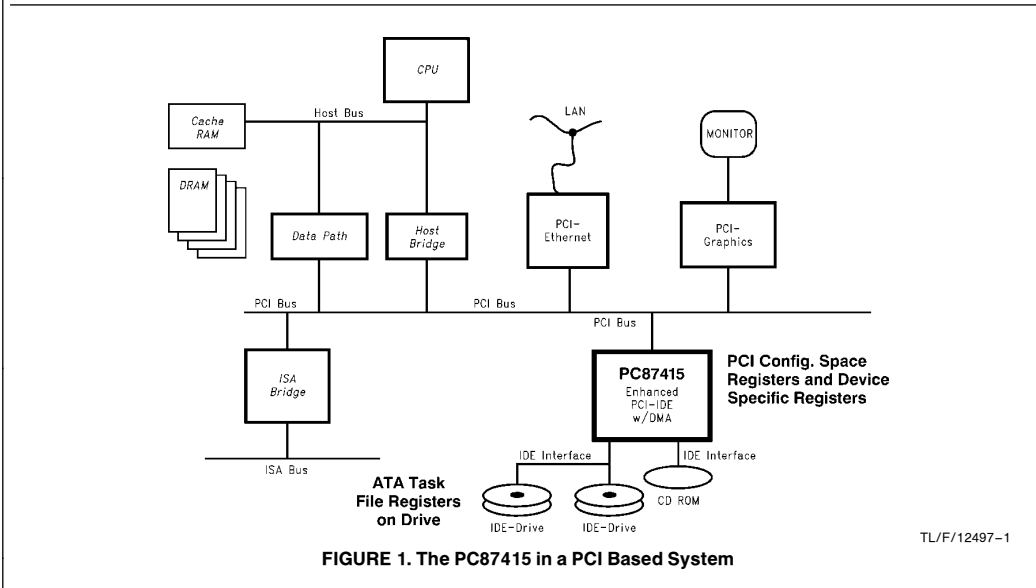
CPU

Cache RAM

Host Bus

DRAM

LAN

MONITOR

Data Path

Host Bridge

PCI-Ethernet

PCI-Graphics

PCI Bus

PCI Bus

PCI Bus

ISA Bridge

PC87415
Enhanced PCI-IDE w/DMA

PCI Config. Space Registers and Device Specific Registers

ISA Bus

IDE Interface

IDE Interface

ATA Task File Registers on Drive

IDE-Drive

IDE-Drive

CD ROM

TL/F/12497–1

FIGURE 1. The PC87415 in a PCI Based System